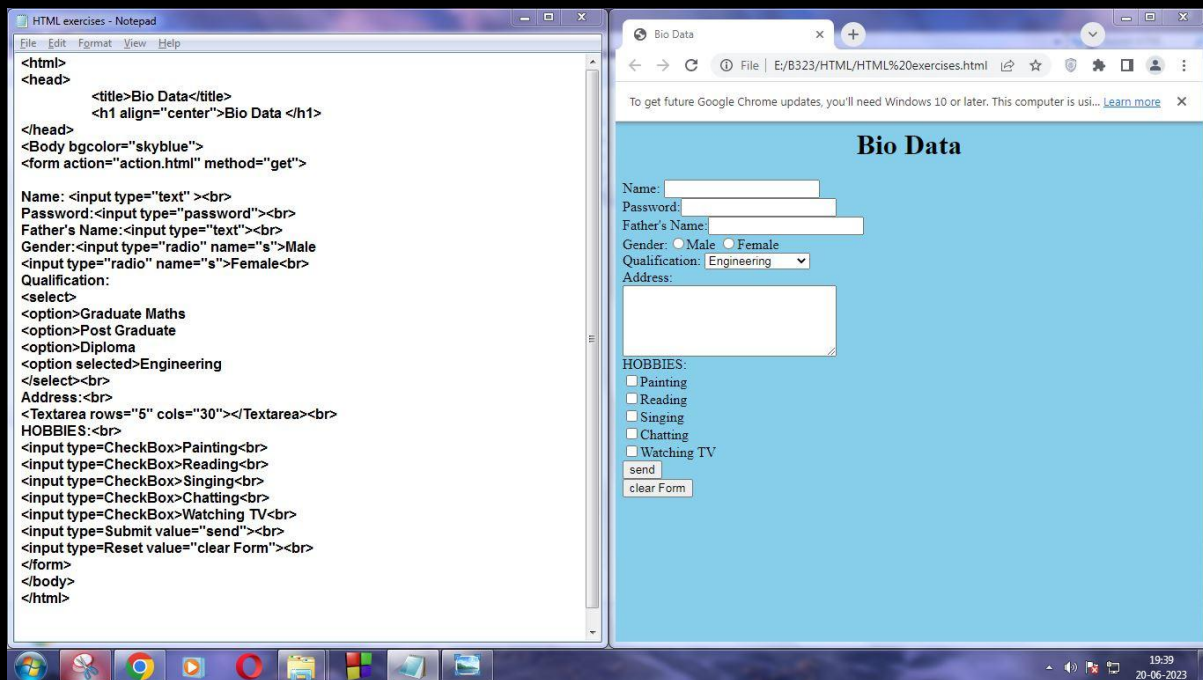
HTML exercises - Notepad
File Edit Format View Help
<html>
<head>
<title>Bio Data</title>
<h1 align="center">Bio Data </h1>
</head>
<Body bgcolor="skyblue">
<form action="action.html" method="get">

Name: <input type="text" ><br>
Password:<input type="password"><br>
Father's Name:<input type="text"><br>
Gender:<input type="radio" name="s">Male
<input type="radio" name="s">Female<br>
Qualification:
<select>
<option>Graduate Maths
<option>Post Graduate
<option>Diploma
<option selected>Engineering
</select><br>
Address:<br>
<Textarea rows="5" cols="30"></Textarea><br>
HOBBIES:<br>
<input type=CheckBox>Painting<br>
<input type=CheckBox>Reading<br>
<input type=CheckBox>Singing<br>
<input type=CheckBox>Chatting<br>
<input type=CheckBox>Watching TV<br>
<input type=Submit value="send"><br>
<input type=Reset value="clear Form"><br>
</form>
</body>
</html>

Bio Data
File | E:/B323/HTML/HTML%20exercises.html
To get future Google Chrome updates, you'll need Windows 10 or later. This computer is usi... Learn more

Bio Data

Name:
Password:
Father's Name:
Gender: Male Female
Qualification: Engineering
Address:
HOBBIES:
Painting
Reading
Singing
Chatting
Watching TV
send
clear Form

19:39
20-06-2023